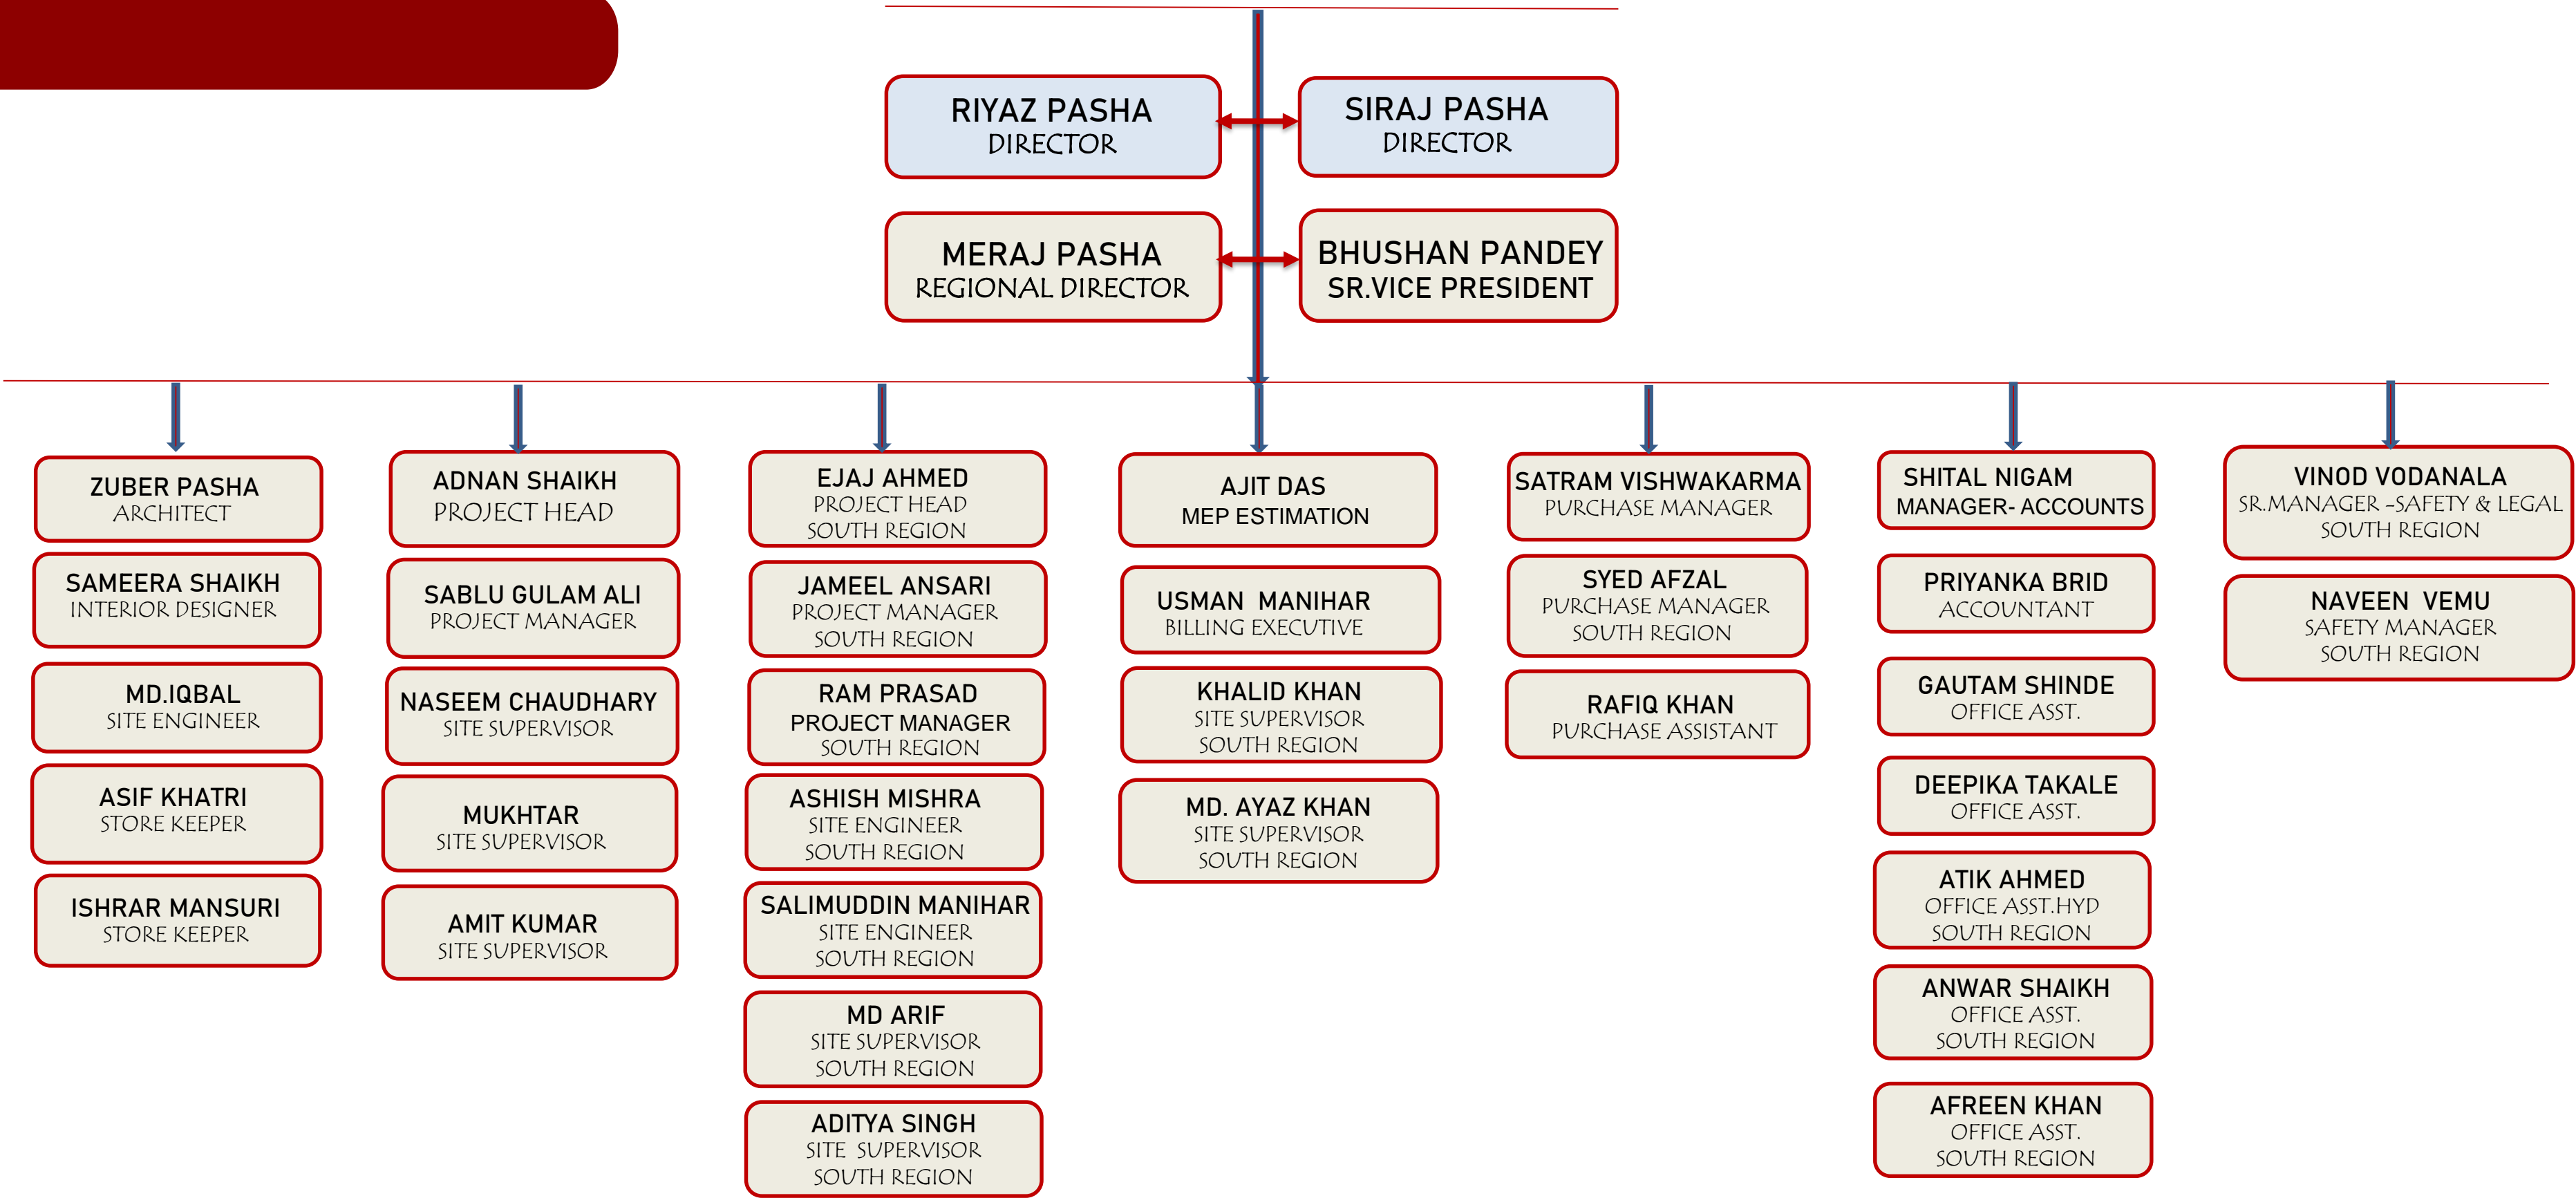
RIYAZ PASHA
DIRECTOR

SIRAJ PASHA
DIRECTOR

MERAJ PASHA
REGIONAL DIRECTOR

BHUSHAN PANDEY
SR.VICE PRESIDENT

ZUBER PASHA
ARCHITECT

SAMEERA SHAIKH
INTERIOR DESIGNER

MD.IQBAL
SITE ENGINEER

ASIF KHATRI
STORE KEEPER

ISHRAR MANSURI
STORE KEEPER

ADNAN SHAIKH
PROJECT HEAD

SABLU GULAM ALI
PROJECT MANAGER

NASEEM CHAUDHARY
SITE SUPERVISOR

MUKHTAR
SITE SUPERVISOR

AMIT KUMAR
SITE SUPERVISOR

EJAJ AHMED
PROJECT HEAD
SOUTH REGION

JAMEEL ANSARI
PROJECT MANAGER
SOUTH REGION

RAM PRASAD
PROJECT MANAGER
SOUTH REGION

ASHISH MISHRA
SITE ENGINEER
SOUTH REGION

SALIMUDDIN MANIHAR
SITE ENGINEER
SOUTH REGION

MD ARIF
SITE SUPERVISOR
SOUTH REGION

ADITYA SINGH
SITE SUPERVISOR
SOUTH REGION

AJIT DAS
MEP ESTIMATION

USMAN MANIHAR
BILLING EXECUTIVE

KHALID KHAN
SITE SUPERVISOR
SOUTH REGION

MD. AYAZ KHAN
SITE SUPERVISOR
SOUTH REGION

SATRAM VISHWAKARMA
PURCHASE MANAGER

SYED AFZAL
PURCHASE MANAGER
SOUTH REGION

RAFIQ KHAN
PURCHASE ASSISTANT

SHITAL NIGAM
MANAGER- ACCOUNTS

PRIYANKA BRID
ACCOUNTANT

GAUTAM SHINDE
OFFICE ASST.

DEEPIKA TAKALE
OFFICE ASST.

ATIK AHMED
OFFICE ASST.HYD
SOUTH REGION

ANWAR SHAIKH
OFFICE ASST.
SOUTH REGION

AFREEN KHAN
OFFICE ASST.
SOUTH REGION

VINOD VODANALA
SR.MANAGER -SAFETY & LEGAL
SOUTH REGION

NAVEEN VEMU
SAFETY MANAGER
SOUTH REGION